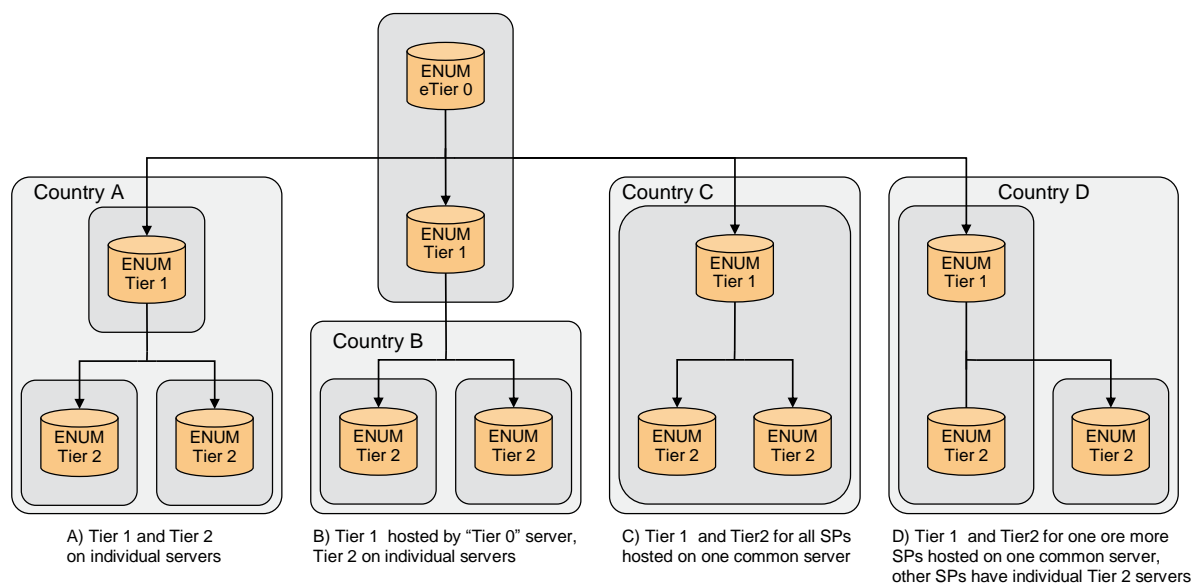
ENUM
eTier 0

Country A

ENUM
Tier 1

ENUM
Tier 2

ENUM
Tier 2

ENUM
Tier 1

Country B

ENUM
Tier 2

ENUM
Tier 2

Country C

ENUM
Tier 1

ENUM
Tier 2

ENUM
Tier 2

Country D

ENUM
Tier 1

ENUM
Tier 2

ENUM
Tier 2

A) Tier 1 and Tier 2 on individual servers

B) Tier 1 hosted by "Tier 0" server, Tier 2 on individual servers

C) Tier 1 and Tier2 for all SPs hosted on one common server

D) Tier 1 and Tier2 for one ore more SPs hosted on one common server, other SPs have individual Tier 2 servers